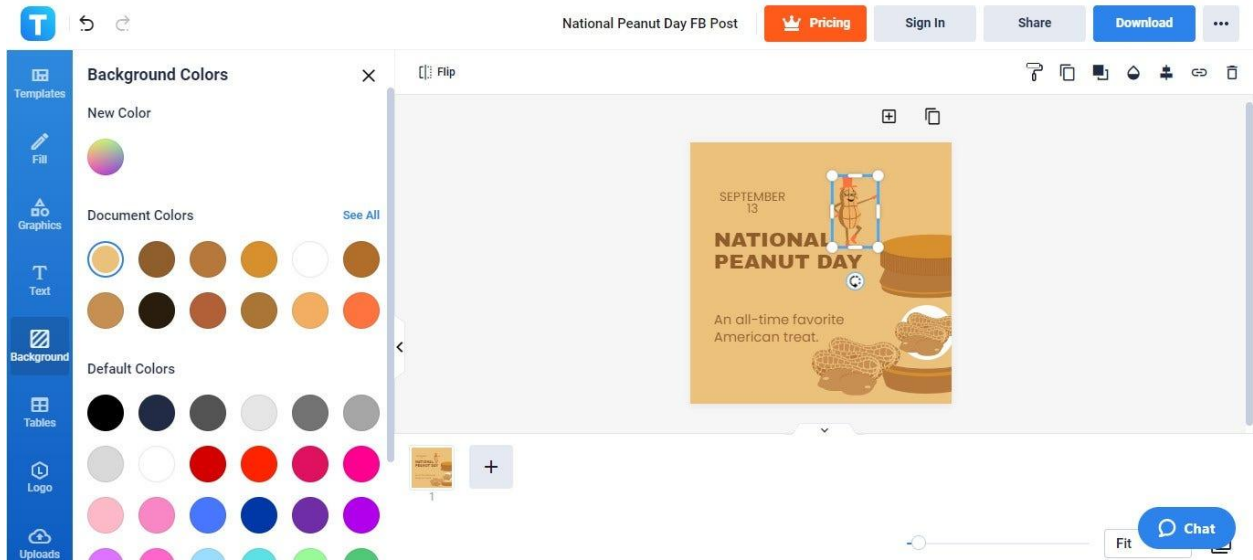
National Peanut Day FB Post

Pricing

Sign In

Share

Download

Templates

Fill

Graphics

Text

Background

Tables

Logo

Uploads

Background Colors

New Color

Document Colors

See All

Default Colors

Flip

SEPTEMBER 13

NATIONAL PEANUT DAY

An all-time favorite American treat.

1

Fit

Chat